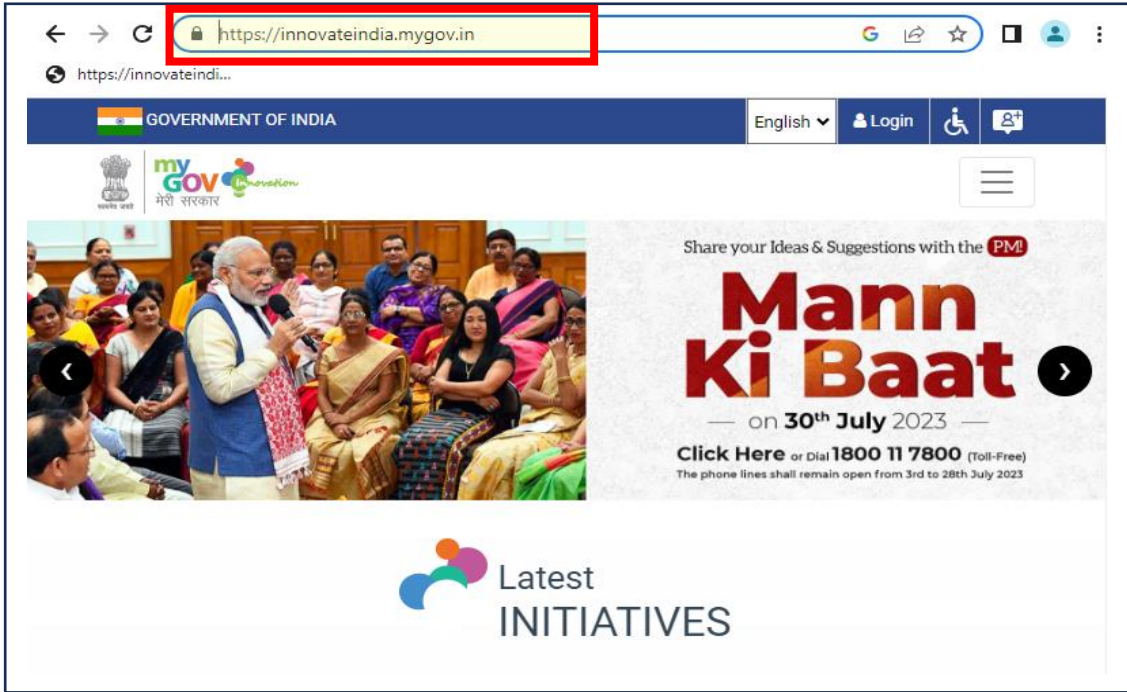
https://innovateindia.mygov.in

https://innovateindi...

GOVERNMENT OF INDIA

English

Login

सत्यमेव जयते

my GOV मेरी सरकार Innovation

Share your Ideas & Suggestions with the PM!

Mann Ki Baat

on 30th July 2023

Click Here or Dial 1800 11 7800 (Toll-Free)

The phone lines shall remain open from 3rd to 28th July 2023

Latest INITIATIVES